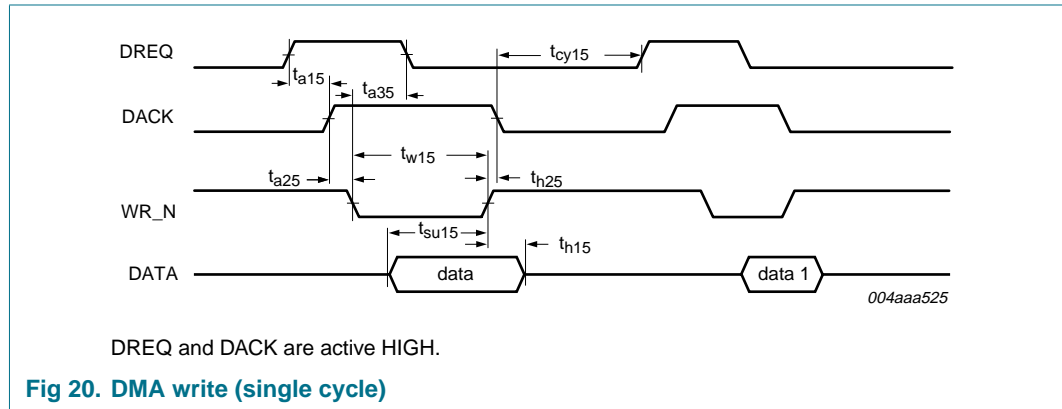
DREQ

$t_{a15}$

$t_{a35}$

$t_{cy15}$

DACK

$t_{w15}$

$t_{a25}$

$t_{h25}$

WR_N

$t_{su15}$

$t_{h15}$

DATA

data

data 1

004aaa525

DREQ and DACK are active HIGH.

Fig 20. DMA write (single cycle)